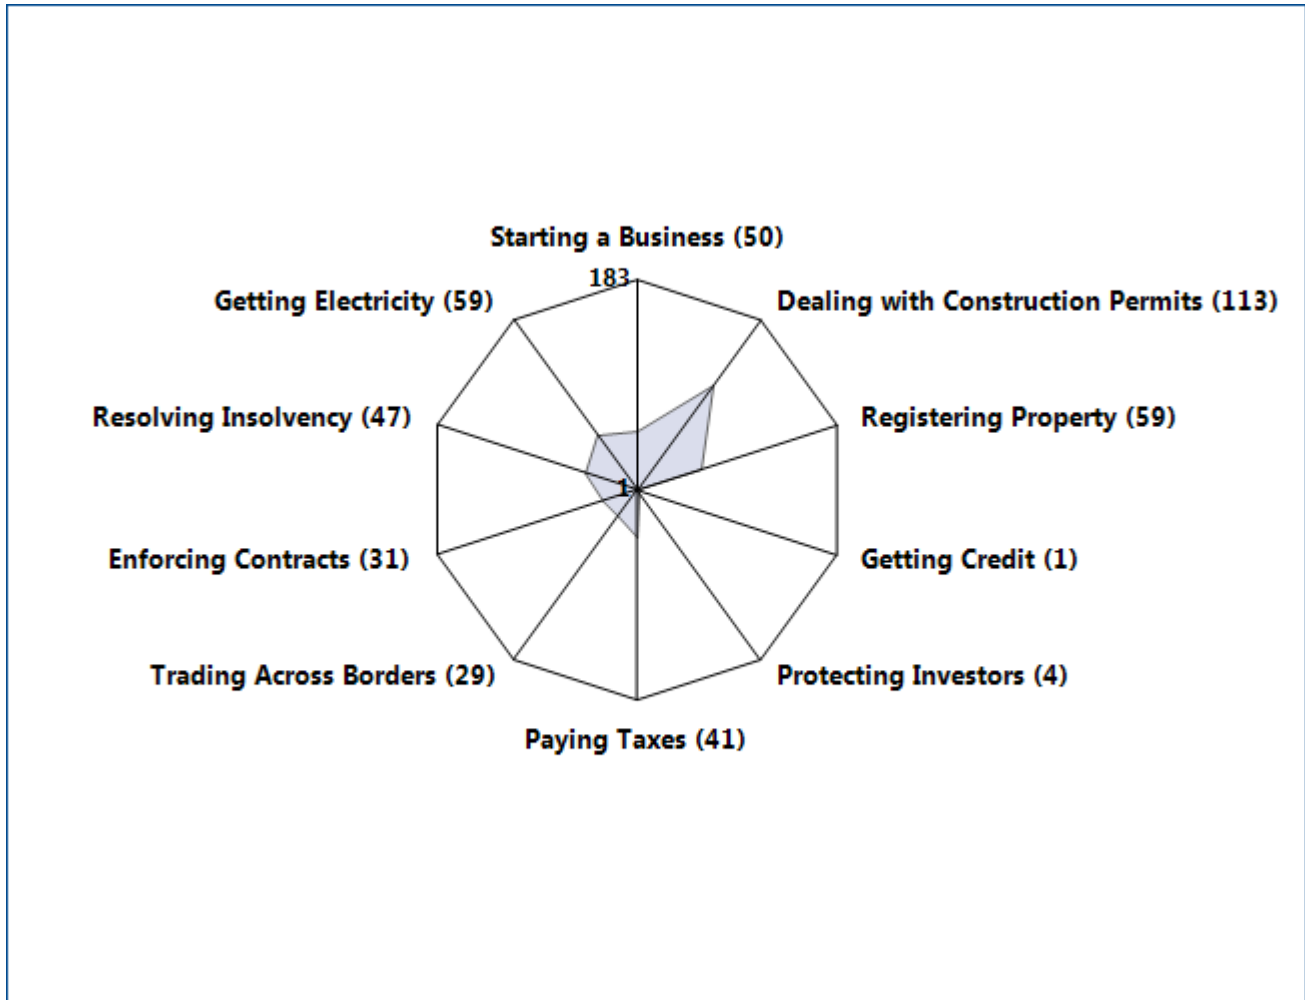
Starting a Business (50)
183
Dealing with Construction Permits (113)
Registering Property (59)
Getting Credit (1)
Protecting Investors (4)
Paying Taxes (41)
Trading Across Borders (29)
Enforcing Contracts (31)
Resolving Insolvency (47)
Getting Electricity (59)
1